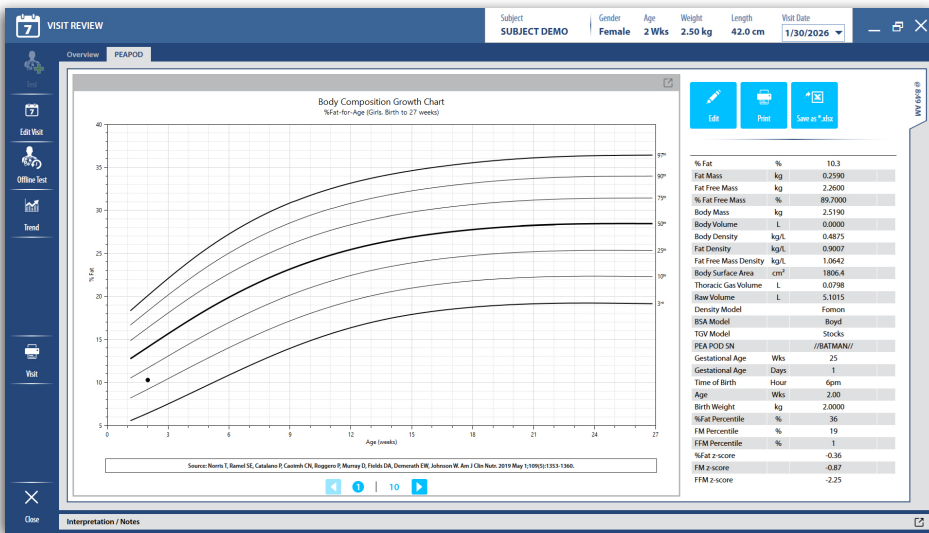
7 VISIT REVIEW

| Subject | Gender | Age | Weight | Length | Visit Date |
|---|---|---|---|---|---|
| SUBJECT DEMO | Female | 2 Wks | 2.50 kg | 42.0 cm | 1/30/2026 |

Test

Edit Visit

Offline Test

Trend

Visit

Close

Overview PEAPOD

Body Composition Growth Chart
%Fat-for-Age (Girls, Birth to 27 weeks)

40
35
30
25
20
15
10
5

% Fat

0 3 6 9 12 15 18 21 24 27
Age (weeks)

97th
90th
75th
50th
25th
10th
3rd

Source: Norris T, Ramel SE, Catalano P, Caoimh CN, Roggero P, Murray D, Fields DA, Demerath EW, Johnson W. Am J Clin Nutr. 2019 May 1;109(5):1353-1360.

1 | 10

Edit

Print

Save as *.xlsx

@ 8:49 AM

| | | |
|---|---|---|
| % Fat | % | 10.3 |
| Fat Mass | kg | 0.2590 |
| Fat Free Mass | kg | 2.2600 |
| % Fat Free Mass | % | 89.7000 |
| Body Mass | kg | 2.5190 |
| Body Volume | L | 0.0000 |
| Body Density | kg/L | 0.4875 |
| Fat Density | kg/L | 0.9007 |
| Fat Free Mass Density | kg/L | 1.0642 |
| Body Surface Area | cm² | 1806.4 |
| Thoracic Gas Volume | L | 0.0798 |
| Raw Volume | L | 5.1015 |
| Density Model | | Fomon |
| BSA Model | | Boyd |
| TGV Model | | Stocks |
| PEA POD SN | | //BATMAN// |
| Gestational Age | Wks | 25 |
| Gestational Age | Days | 1 |
| Time of Birth | Hour | 6pm |
| Age | Wks | 2.00 |
| Birth Weight | kg | 2.0000 |
| %Fat Percentile | % | 36 |
| FM Percentile | % | 19 |
| FFM Percentile | % | 1 |
| %Fat z-score | | -0.36 |
| FM z-score | | -0.87 |
| FFM z-score | | -2.25 |

Interpretation / Notes